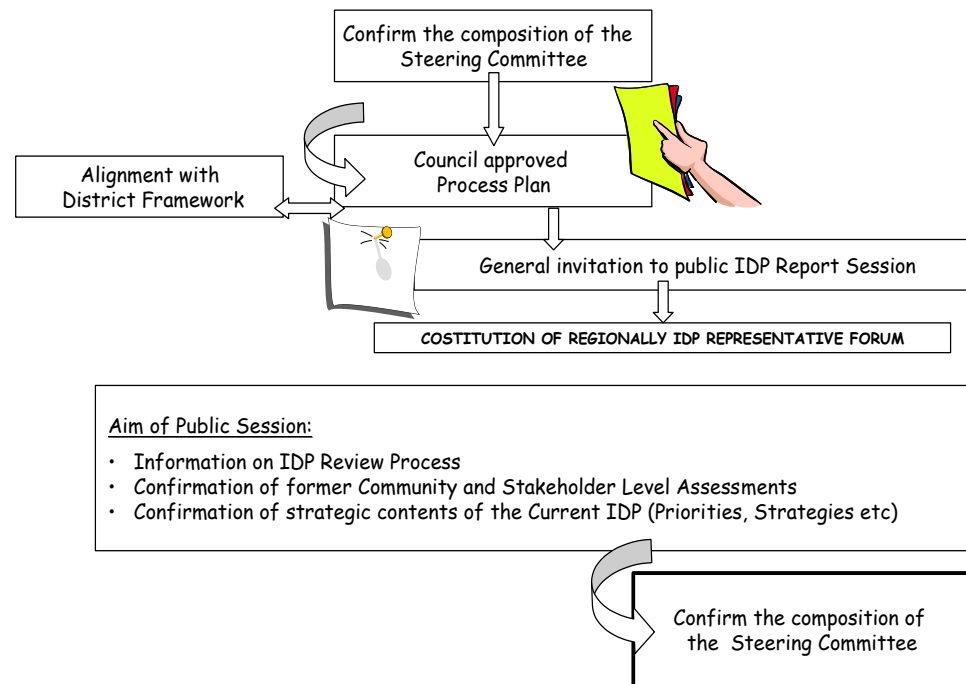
Confirm the composition of the Steering Committee

Alignment with District Framework

Council approved Process Plan

General invitation to public IDP Report Session

COSTITUTION OF REGIONALLY IDP REPRESENTATIVE FORUM

Aim of Public Session:

• Information on IDP Review Process
• Confirmation of former Community and Stakeholder Level Assessments
• Confirmation of strategic contents of the Current IDP (Priorities, Strategies etc)

Confirm the composition of the Steering Committee